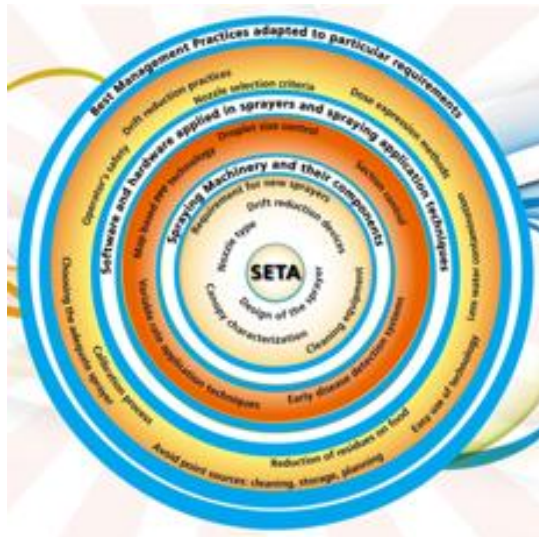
Best Management Practices adapted to particular requirements

Drift reduction practices
Nozzle selection criteria
Dose expression methods
Operator's safety
Less water contamination
Choosing the adequate sprayer
Calibration process
Easy use of technology
Avoid point sources: cleaning, storage, planning
Reduction of residues on food

Software and hardware applied in sprayers and spraying application techniques

Droplet size control
Map-based PPP technology
Section control
Variable rate application techniques
Early disease detection systems

Spraying Machinery and their components

Requirement for new sprayers
Drift reduction devices
Nozzle type
Canopy characterization
Design of the sprayer
Cleaning equipment

SETA